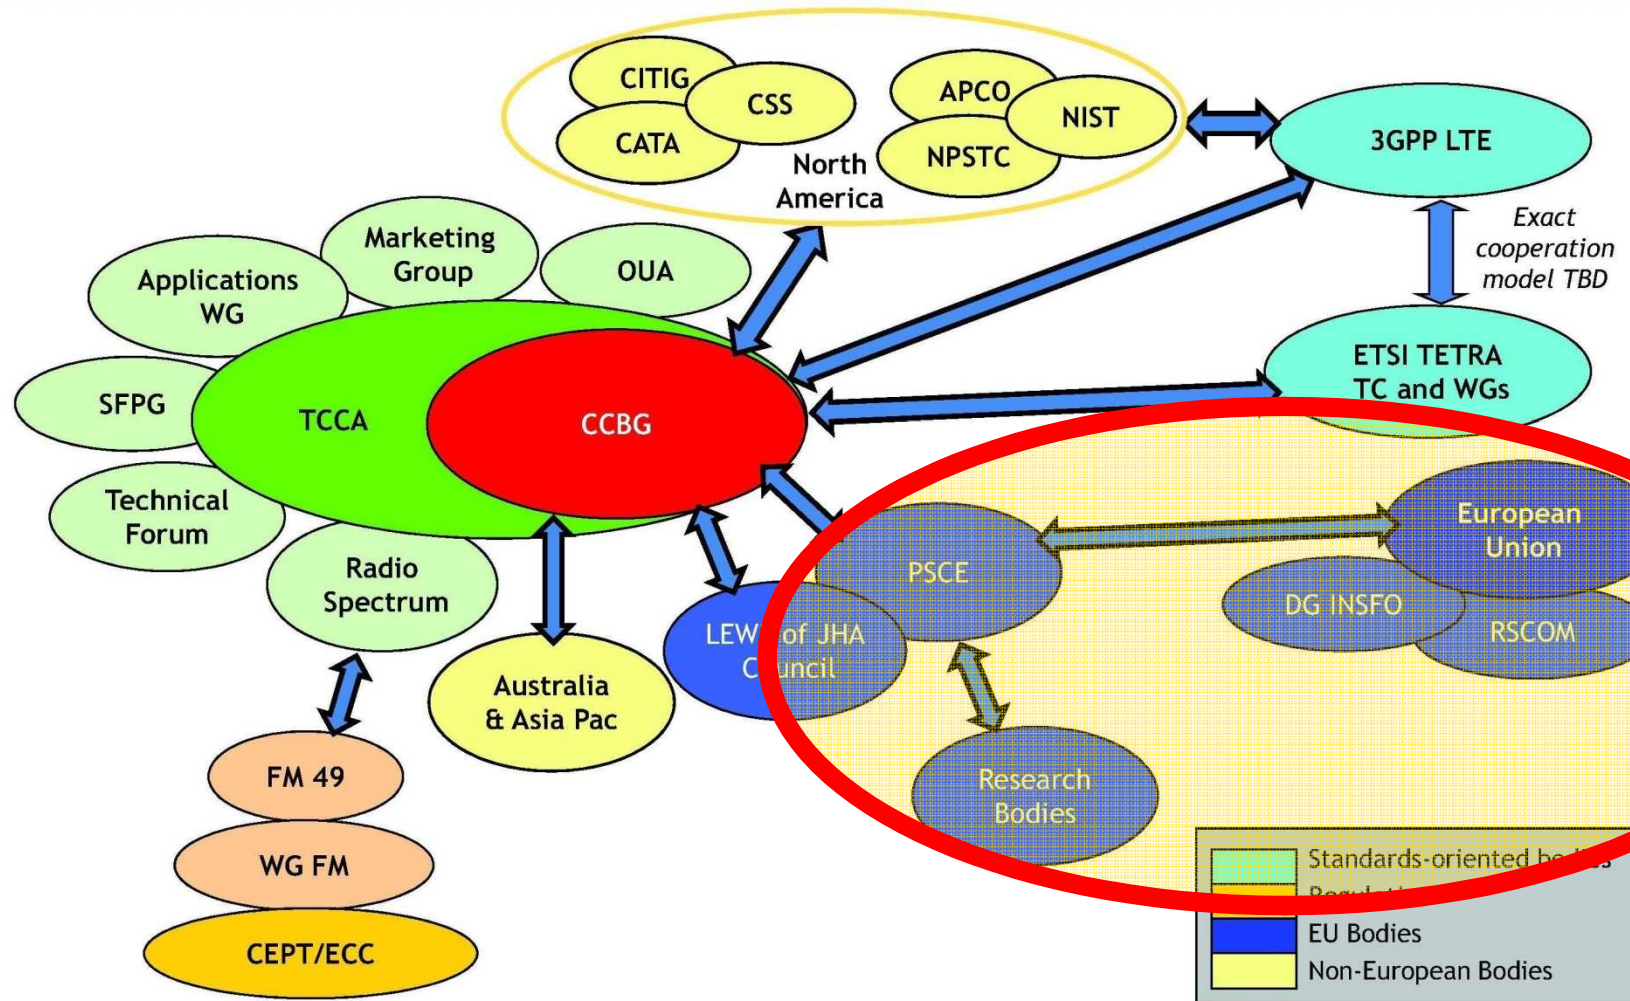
CITIG
CSS
CATA
APCO
NIST
NPSTC
North America
3GPP LTE
Exact cooperation model TBD
Marketing Group
Applications WG
OUA
SFPG
TCCA
CCBG
ETSI TETRA TC and WGs
Technical Forum
Radio Spectrum
PSCE
European Union
DG INSFO
RSCOM
LEW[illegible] of JHA C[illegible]uncil
Australia & Asia Pac
Research Bodies
FM 49
WG FM
CEPT/ECC
Standards-oriented bo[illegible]
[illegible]
EU Bodies
Non-European Bodies